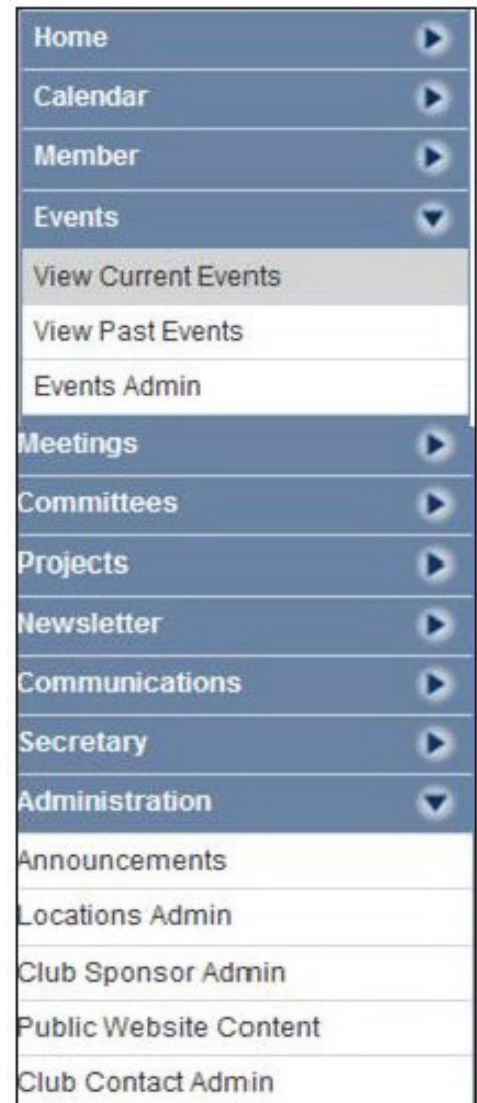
Home
Calendar
Member
Events
View Current Events
View Past Events
Events Admin
Meetings
Committees
Projects
Newsletter
Communications
Secretary
Administration
Announcements
Locations Admin
Club Sponsor Admin
Public Website Content
Club Contact Admin